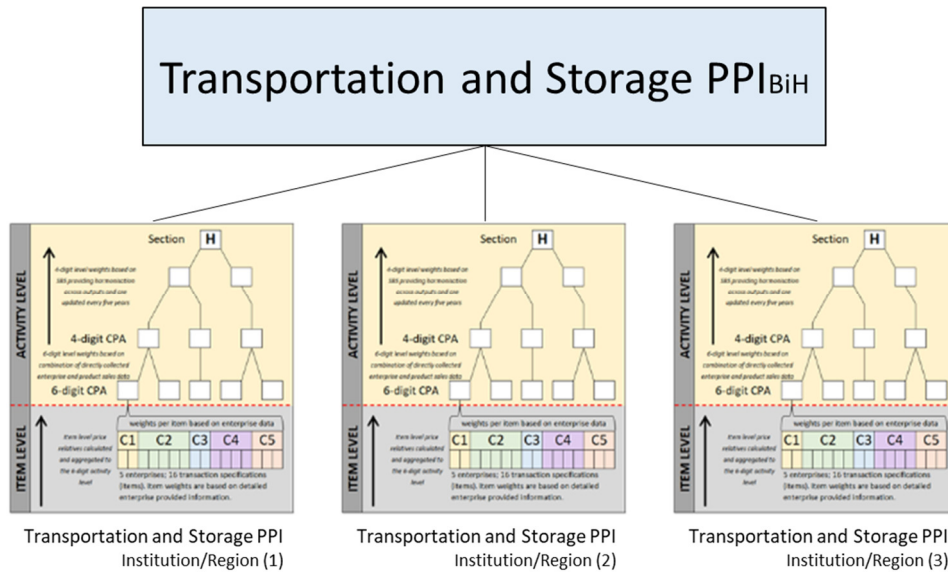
Transportation and Storage PPI$_{BiH}$

ACTIVITY LEVEL

Section H

4-digit level weights based on SBS providing harmonisation across outputs and are updated every five years

4-digit CPA

6-digit level weights based on combination of directly collected enterprise and product sales data

6-digit CPA

ITEM LEVEL

Item level price relatives calculated and aggregated to the 6-digit activity level

weights per item based on enterprise data

C1 C2 C3 C4 C5

5 enterprises; 16 transaction specifications (items). Item weights are based on detailed enterprise provided information.

Transportation and Storage PPI
Institution/Region (1)

ACTIVITY LEVEL

Section H

4-digit level weights based on SBS providing harmonisation across outputs and are updated every five years

4-digit CPA

6-digit level weights based on combination of directly collected enterprise and product sales data

6-digit CPA

ITEM LEVEL

Item level price relatives calculated and aggregated to the 6-digit activity level

weights per item based on enterprise data

C1 C2 C3 C4 C5

5 enterprises; 16 transaction specifications (items). Item weights are based on detailed enterprise provided information.

Transportation and Storage PPI
Institution/Region (2)

ACTIVITY LEVEL

Section H

4-digit level weights based on SBS providing harmonisation across outputs and are updated every five years

4-digit CPA

6-digit level weights based on combination of directly collected enterprise and product sales data

6-digit CPA

ITEM LEVEL

Item level price relatives calculated and aggregated to the 6-digit activity level

weights per item based on enterprise data

C1 C2 C3 C4 C5

5 enterprises; 16 transaction specifications (items). Item weights are based on detailed enterprise provided information.

Transportation and Storage PPI
Institution/Region (3)